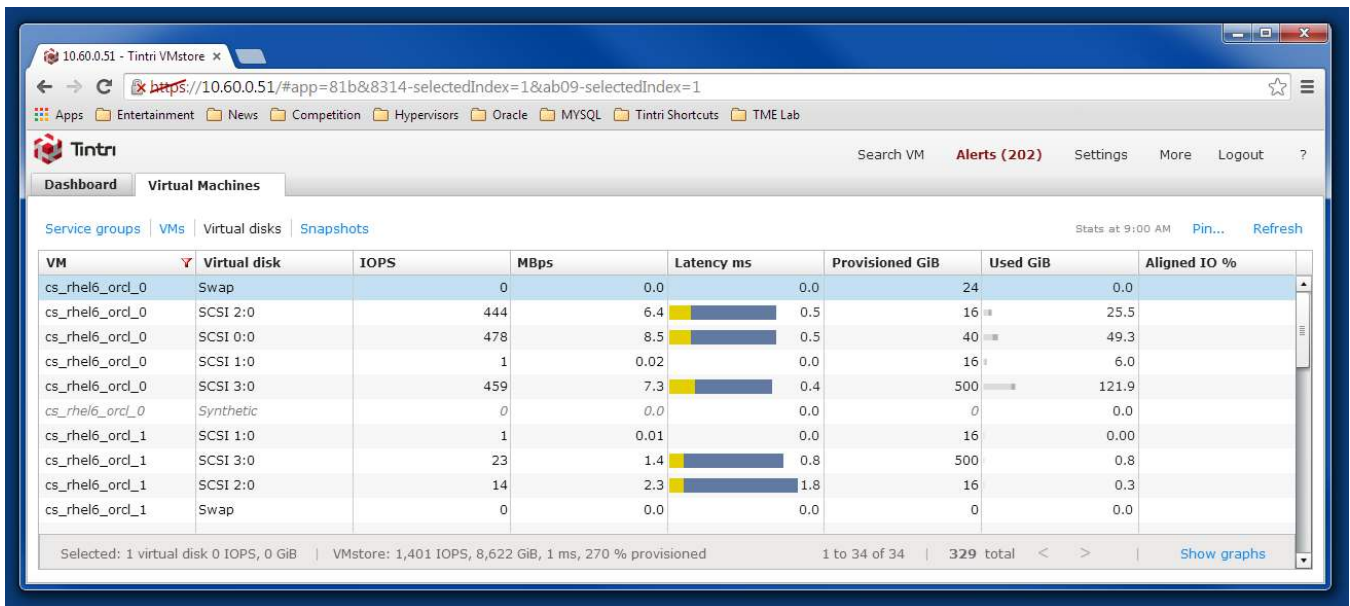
10.60.0.51 - Tintri VMstore ×

https://10.60.0.51/#app=81b&8314-selectedIndex=1&ab09-selectedIndex=1

Apps Entertainment News Competition Hypervisors Oracle MYSQL Tintri Shortcuts TME Lab

Tintri

Search VM Alerts (202) Settings More Logout ?

Dashboard Virtual Machines

Service groups | VMs | Virtual disks | Snapshots

Stats at 9:00 AM Pin... Refresh

| VM | Virtual disk | IOPS | MBps | Latency ms | Provisioned GiB | Used GiB | Aligned IO % |
|---|---|---|---|---|---|---|---|
| cs_rhel6_orcl_0 | Swap | 0 | 0.0 | 0.0 | 24 | 0.0 | |
| cs_rhel6_orcl_0 | SCSI 2:0 | 444 | 6.4 | 0.5 | 16 | 25.5 | |
| cs_rhel6_orcl_0 | SCSI 0:0 | 478 | 8.5 | 0.5 | 40 | 49.3 | |
| cs_rhel6_orcl_0 | SCSI 1:0 | 1 | 0.02 | 0.0 | 16 | 6.0 | |
| cs_rhel6_orcl_0 | SCSI 3:0 | 459 | 7.3 | 0.4 | 500 | 121.9 | |
| cs_rhel6_orcl_0 | Synthetic | 0 | 0.0 | 0.0 | 0 | 0.0 | |
| cs_rhel6_orcl_1 | SCSI 1:0 | 1 | 0.01 | 0.0 | 16 | 0.00 | |
| cs_rhel6_orcl_1 | SCSI 3:0 | 23 | 1.4 | 0.8 | 500 | 0.8 | |
| cs_rhel6_orcl_1 | SCSI 2:0 | 14 | 2.3 | 1.8 | 16 | 0.3 | |
| cs_rhel6_orcl_1 | Swap | 0 | 0.0 | 0.0 | 0 | 0.0 | |

Selected: 1 virtual disk 0 IOPS, 0 GiB | VMstore: 1,401 IOPS, 8,622 GiB, 1 ms, 270 % provisioned 1 to 34 of 34 | 329 total < > | Show graphs